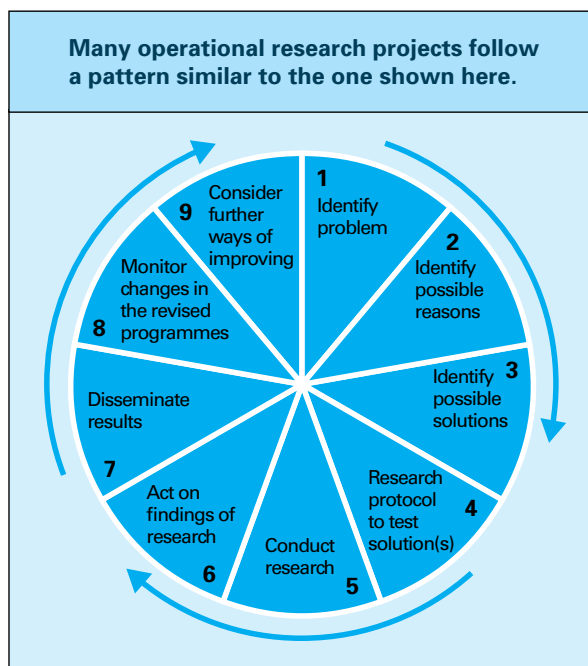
Many operational research projects follow a pattern similar to the one shown here.

1 Identify problem

2 Identify possible reasons

3 Identify possible solutions

4 Research protocol to test solution(s)

5 Conduct research

6 Act on findings of research

7 Disseminate results

8 Monitor changes in the revised programmes

9 Consider further ways of improving